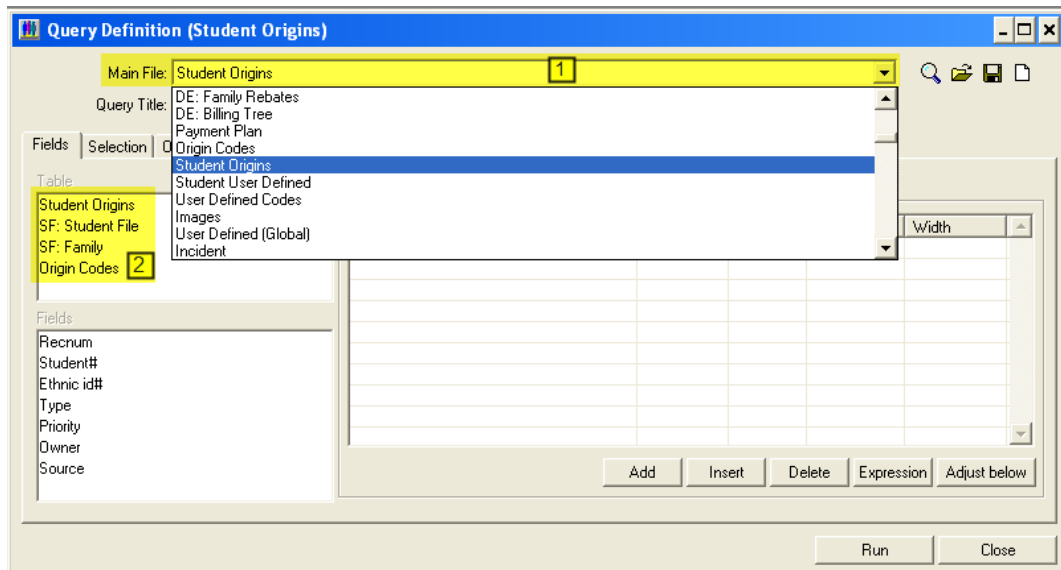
Query Definition (Student Origins)

Main File: Student Origins 1

Query Title:

DE: Family Rebates
DE: Billing Tree
Payment Plan
Origin Codes
Student Origins
Student User Defined
User Defined Codes
Images
User Defined (Global)
Incident

Fields | Selection | O

Table
Student Origins
SF: Student File
SF: Family
Origin Codes 2

Fields
Recnum
Student#
Ethnic id#
Type
Priority
Owner
Source

Width

Add | Insert | Delete | Expression | Adjust below

Run | Close